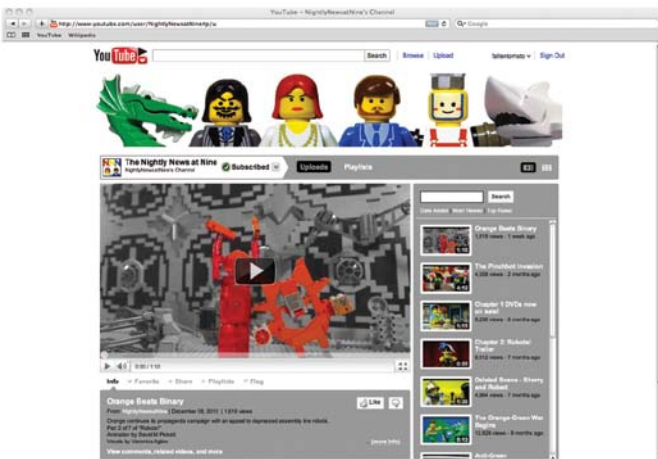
YouTube - NightlyNewsatNine's Channel

http://www.youtube.com/user/NightlyNewsatNine#p/u

Google

YouTube Wikipedia

YouTube

Search Browse Upload fallentomato Sign Out

The Nightly News at Nine
NightlyNewsatNine's Channel

Subscribed

Uploads Playlists

Search

Date Added Most Viewed Top Rated

Orange Beats Binary
1,610 views · 1 week ago

The Pinchbot Invasion
4,358 views · 2 months ago

Chapter 1 DVDs now on sale!
9,236 views · 5 months ago

Chapter 2: Robotar Trailer
8,512 views · 7 months ago

Deleted Scene - Sherry and Robert
3,444 views · 7 months ago

The Orange-Green War Begins
12,828 views · 7 months ago

Anti-Green

0:00 / 1:10

Info Favorite Share Playlists Flag

Orange Beats Binary

From: NightlyNewsatNine | December 05, 2010 | 1,610 views

Like

Orange continues its propaganda campaign with an appeal to depressed assembly line robots. Part 2 of 7 of "Robotar" Animation by David M Pickett Vocals by Veronica Agbiso

(more info)

View comments, related videos, and more